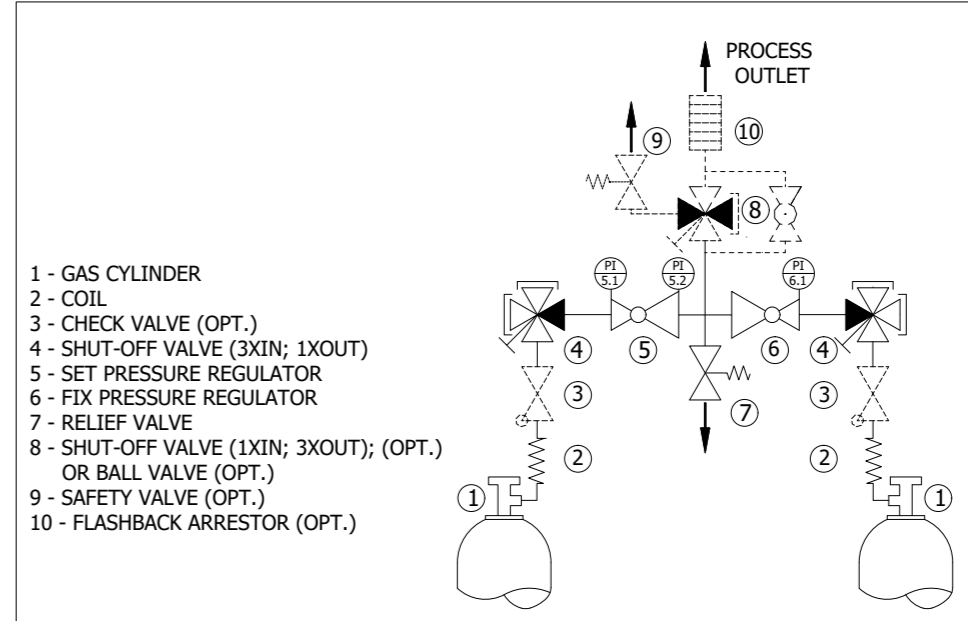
PROCESS OUTLET

9

10

8

PI 5.1

PI 5.2

PI 6.1

4

5

6

4

3

7

3

2

2

1

1

1 - GAS CYLINDER
2 - COIL
3 - CHECK VALVE (OPT.)
4 - SHUT-OFF VALVE (3XIN; 1XOUT)
5 - SET PRESSURE REGULATOR
6 - FIX PRESSURE REGULATOR
7 - RELIEF VALVE
8 - SHUT-OFF VALVE (1XIN; 3XOUT); (OPT.) OR BALL VALVE (OPT.)
9 - SAFETY VALVE (OPT.)
10 - FLASHBACK ARRESTOR (OPT.)